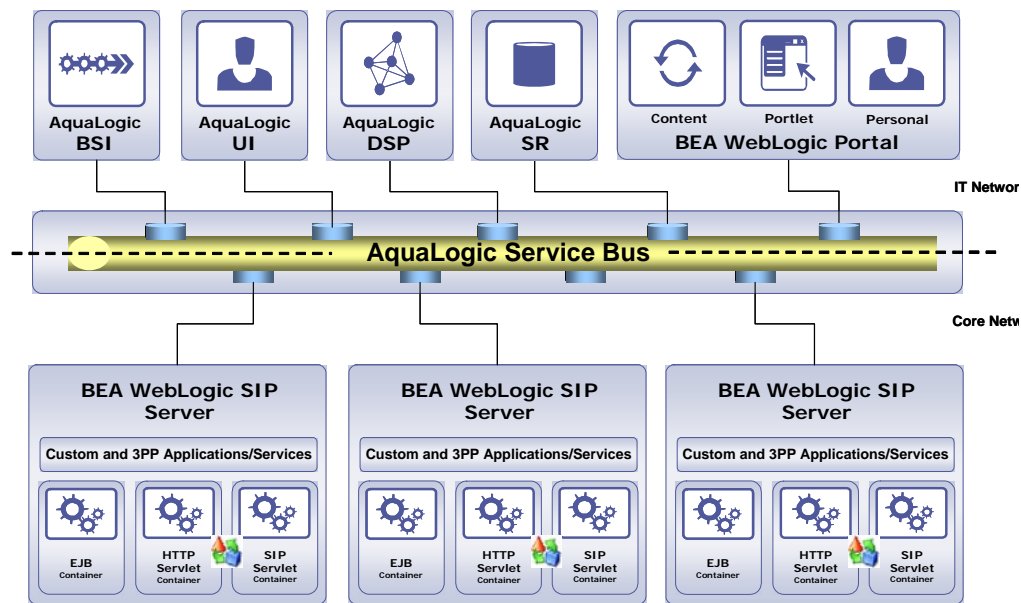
AquaLogic BSI

AquaLogic UI

AquaLogic DSP

AquaLogic SR

Content

Portlet

Personal

BEA WebLogic Portal

IT Networ

AquaLogic Service Bus

Core Netw

BEA WebLogic SIP Server

Custom and 3PP Applications/Services

EJB Container

HTTP Servlet Container

SIP Servlet Container

BEA WebLogic SIP Server

Custom and 3PP Applications/Services

EJB Container

HTTP Servlet Container

SIP Servlet Container

BEA WebLogic SIP Server

Custom and 3PP Applications/Services

EJB Container

HTTP Servlet Container

SIP Servlet Container